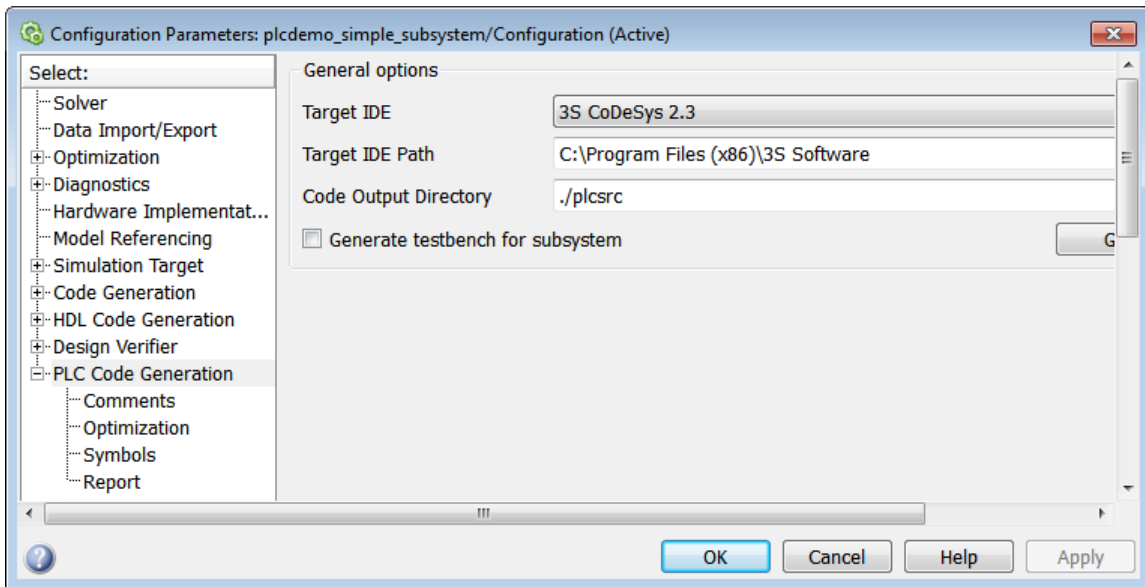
Configuration Parameters: plcdemo_simple_subsystem/Configuration (Active)

Select:
Solver
Data Import/Export
Optimization
Diagnostics
Hardware Implementat...
Model Referencing
Simulation Target
Code Generation
HDL Code Generation
Design Verifier
PLC Code Generation
Comments
Optimization
Symbols
Report

General options
Target IDE: 3S CoDeSys 2.3
Target IDE Path: C:\Program Files (x86)\3S Software
Code Output Directory: ./plcsrc
Generate testbench for subsystem
G

OK
Cancel
Help
Apply